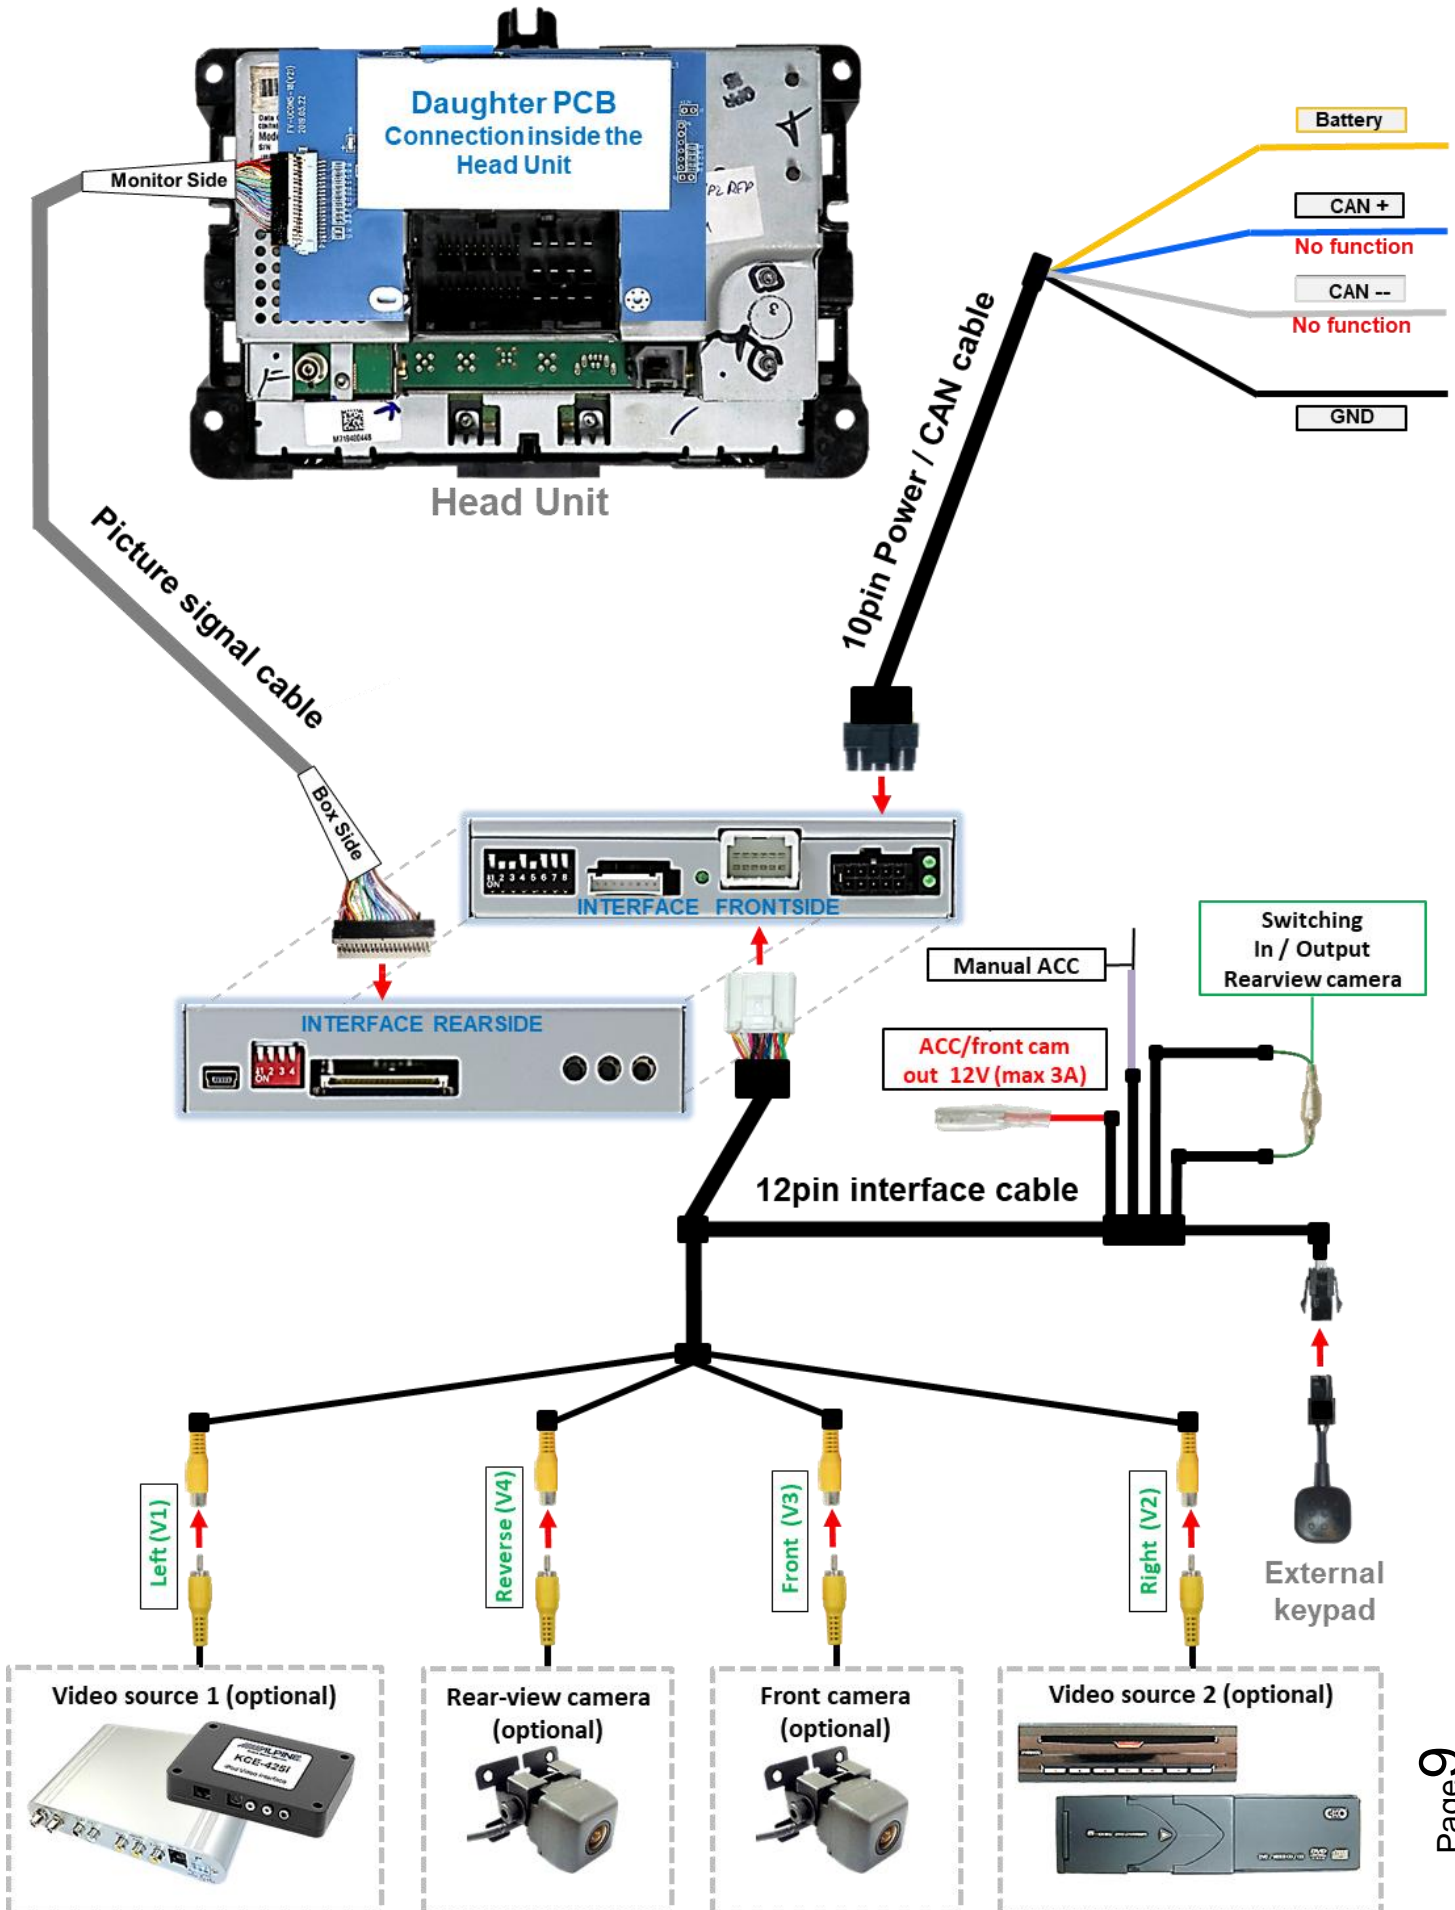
Daughter PCB
Connection inside the
Head Unit

Monitor Side

Head Unit

Battery

CAN +
No function

CAN --
No function

GND

10pin Power / CAN cable

Picture signal cable

Box Side

INTERFACE FRONTSIDE

INTERFACE REARSIDE

Manual ACC

Switching
In / Output
Rearview camera

ACC/front cam
out 12V (max 3A)

12pin interface cable

Left (V1)

Reverse (V4)

Front (V3)

Right (V2)

External
keypad

Video source 1 (optional)

Rear-view camera
(optional)

Front camera
(optional)

Video source 2 (optional)

Page9